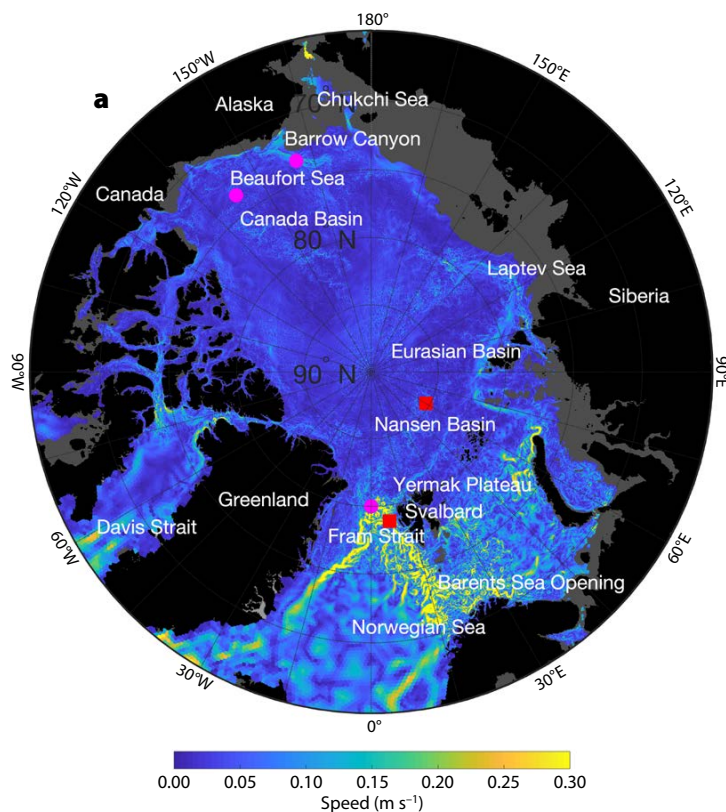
180°

150°W

150°E

a

Alaska

Chukchi Sea

70

Barrow Canyon

Beaufort Sea

Canada

Canada Basin

120°W

120°E

80 N

Laptev Sea

Siberia

Eurasian Basin

90°W

90 N

90°E

Nansen Basin

Greenland

Yermak Plateau

Svalbard

Davis Strait

Fram Strait

60°W

60°E

Barents Sea Opening

Norwegian Sea

30°W

30°E

0°

0.00 0.05 0.10 0.15 0.20 0.25 0.30

Speed (m s$^{-1}$)